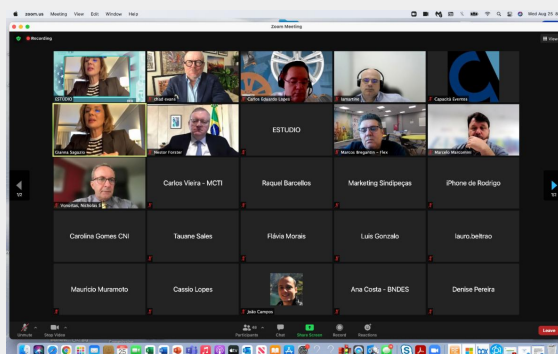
zoom.us Meeting View Edit Window Help
Wed Aug 26
Zoom Meeting
Recording
View
ESTUDIO
ahad evans
Carlos Eduardo Lopes
lamarote
Capacità Eventos
Gianna Sagazio
Nestor Forster
ESTUDIO
Marcos Bregantim - Flex
Marcelo Marcolino
Voneritas, Nicholas J
Carlos Vieira - MCTI
Raquel Barcellos
Marketing Sindipeças
iPhone de Rodrigo
Carolina Gomes CNI
Tauane Sales
Flávia Morais
Luis Gonzalo
lauro.beltrao
Mauricio Muramoto
Cassio Lopes
João Campos
Ana Costa - BNDES
Denise Pereira
1/2
1/2
Unmute
Stop Video
Participants
Chat
Share Screen
Record
Reactions
Leave